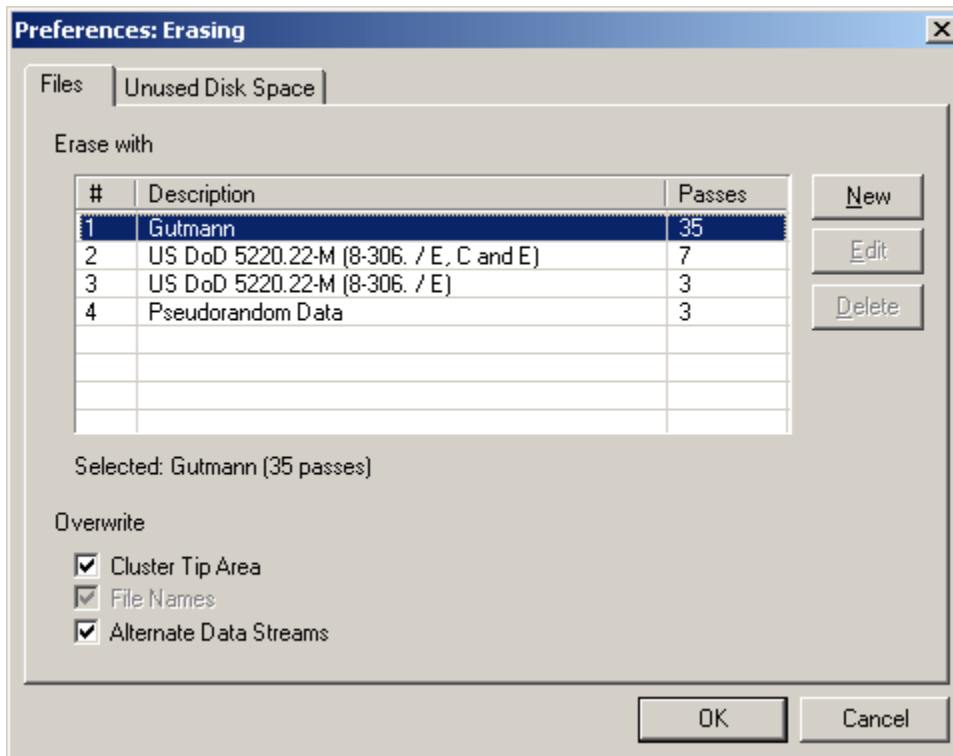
Preferences: Erasing

×

Files | Unused Disk Space

Erase with

| # | Description | Passes |
|---|---|---|
| 1 | Gutmann | 35 |
| 2 | US DoD 5220.22-M (8-306. / E, C and E) | 7 |
| 3 | US DoD 5220.22-M (8-306. / E) | 3 |
| 4 | Pseudorandom Data | 3 |

New

Edit

Delete

Selected: Gutmann (35 passes)

Overwrite

☑ Cluster Tip Area
☑ File Names
☑ Alternate Data Streams

OK

Cancel